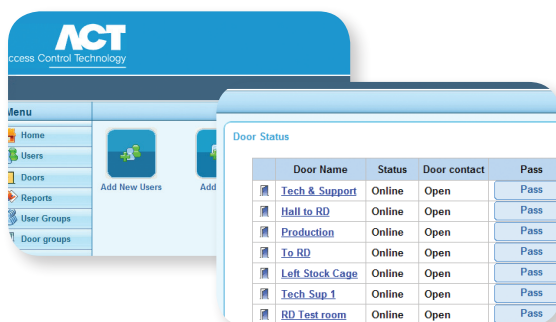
ACT
ccess Control Technology

Menu
Home
Users
Doors
Reports
User Groups
Door groups

Add New Users
Add

Door Status

| | Door Name | Status | Door contact | Pass |
|---|---|---|---|---|
| | Tech & Support | Online | Open | Pass |
| | Hall to RD | Online | Open | Pass |
| | Production | Online | Open | Pass |
| | To RD | Online | Open | Pass |
| | Left Stock Cage | Online | Open | Pass |
| | Tech Sup 1 | Online | Open | Pass |
| | RD Test room | Online | Open | Pass |